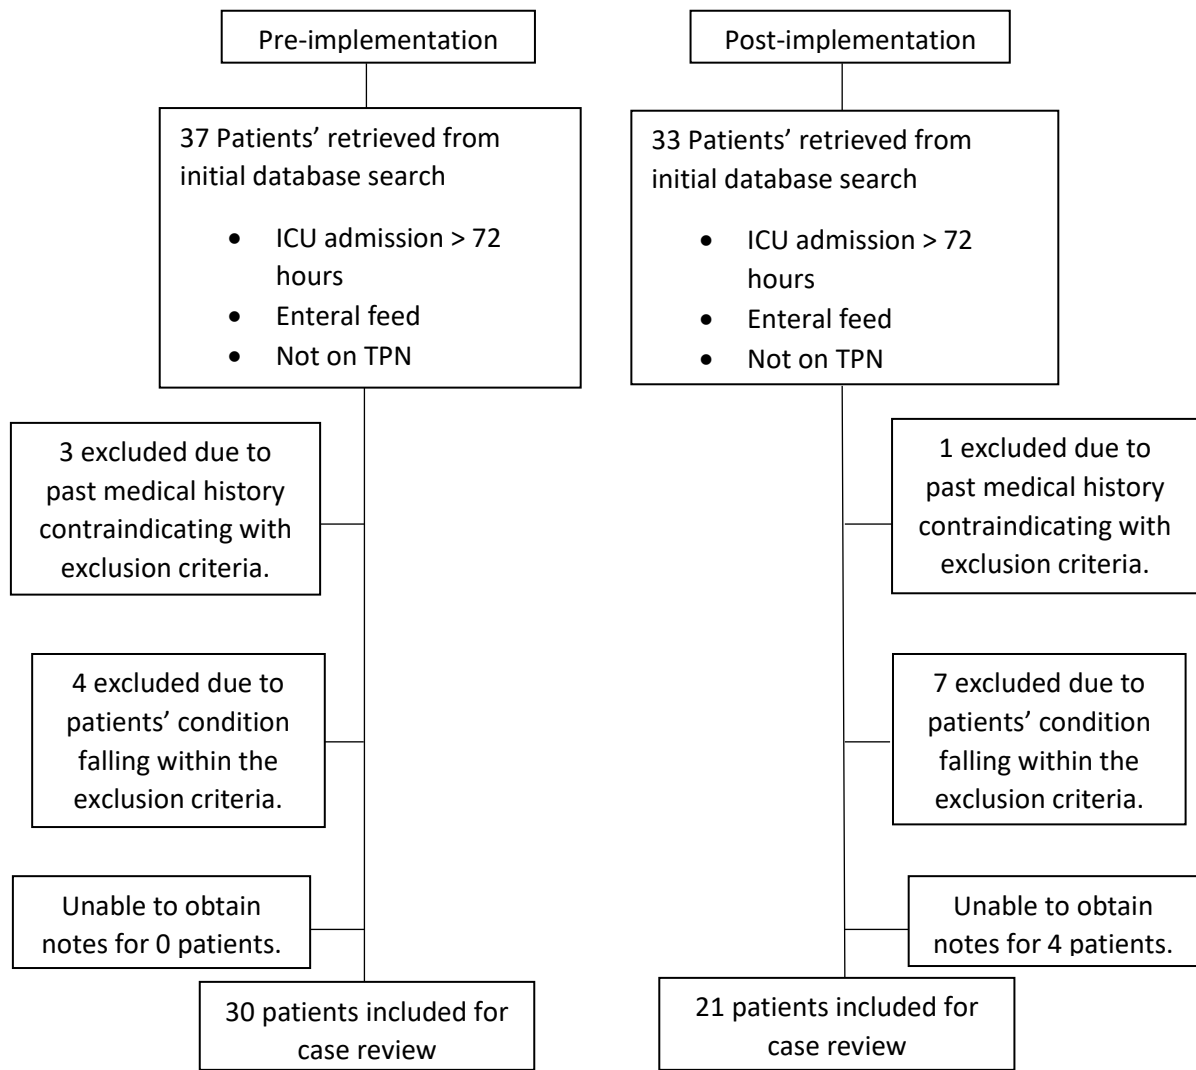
Pre-implementation

37 Patients' retrieved from initial database search

- ICU admission > 72 hours
- Enteral feed
- Not on TPN

3 excluded due to past medical history contraindicating with exclusion criteria.

4 excluded due to patients' condition falling within the exclusion criteria.

Unable to obtain notes for 0 patients.

30 patients included for case review

Post-implementation

33 Patients' retrieved from initial database search

- ICU admission > 72 hours
- Enteral feed
- Not on TPN

1 excluded due to past medical history contraindicating with exclusion criteria.

7 excluded due to patients' condition falling within the exclusion criteria.

Unable to obtain notes for 4 patients.

21 patients included for case review